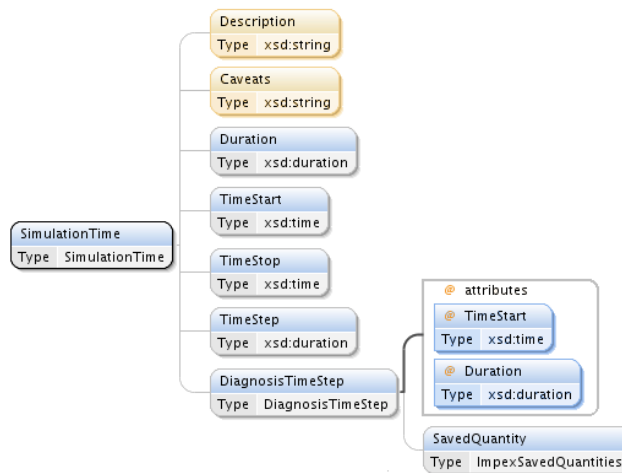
SimulationTime
Type SimulationTime

Description
Type xsd:string

Caveats
Type xsd:string

Duration
Type xsd:duration

TimeStart
Type xsd:time

TimeStop
Type xsd:time

TimeStep
Type xsd:duration

DiagnosisTimeStep
Type DiagnosisTimeStep

@ attributes

@ TimeStart
Type xsd:time

@ Duration
Type xsd:duration

SavedQuantity
Type ImpexSavedQuantities